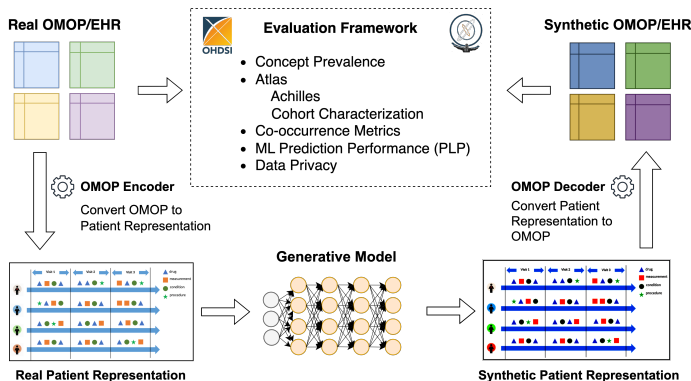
Real OMOP/EHR

OHDSI

Evaluation Framework

- Concept Prevalence
- Atlas
  Achilles
  Cohort Characterization
- Co-occurrence Metrics
- ML Prediction Performance (PLP)
- Data Privacy

Synthetic OMOP/EHR

OMOP Encoder
Convert OMOP to Patient Representation

OMOP Decoder
Convert Patient Representation to OMOP

Visit 1 Visit 2 Visit 3

drug
measurement
condition
procedure

Generative Model

Visit 1 Visit 2 Visit 3

drug
measurement
condition
procedure

Real Patient Representation

Synthetic Patient Representation